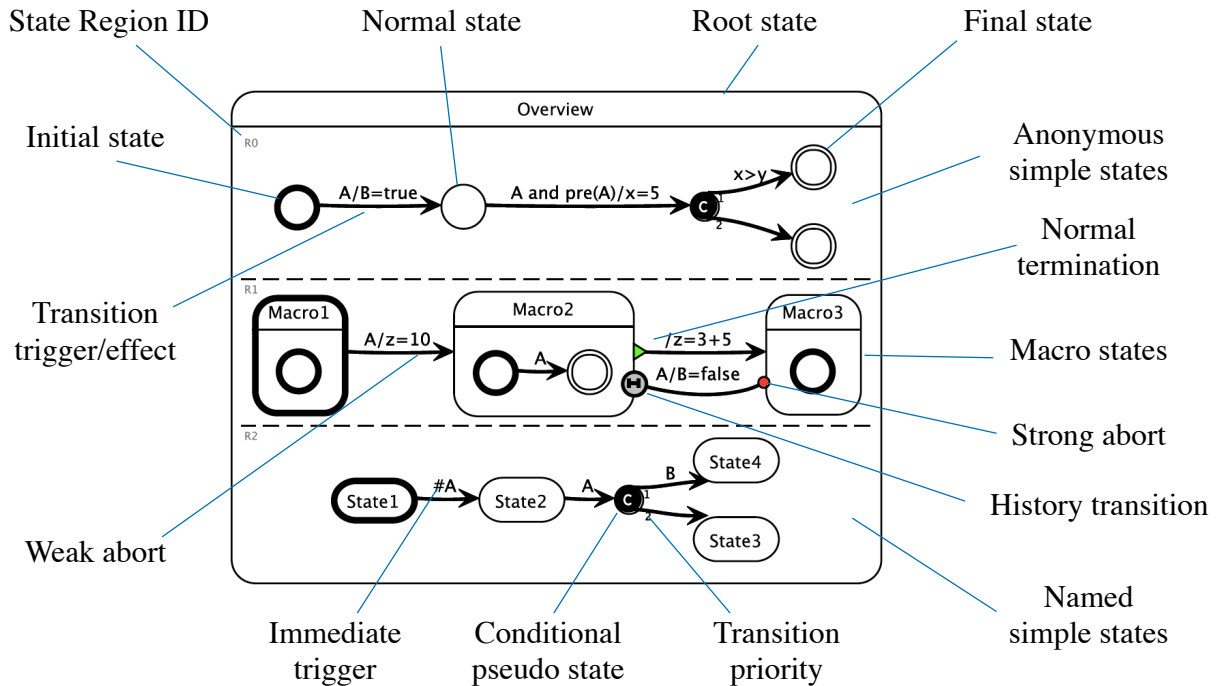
State Region ID

Normal state

Root state

Final state

Overview

R0

Initial state

Anonymous simple states

A/B=true

A and pre(A)/x=5

x>y

C

1

2

Normal termination

R1

Transition trigger/effect

Macro1

A/z=10

Macro2

A

/z=3+5

Macro3

A/B=false

H

Macro states

Strong abort

R2

State1

#A

State2

A

C

B

1

2

State4

State3

History transition

Weak abort

Named simple states

Immediate trigger

Conditional pseudo state

Transition priority